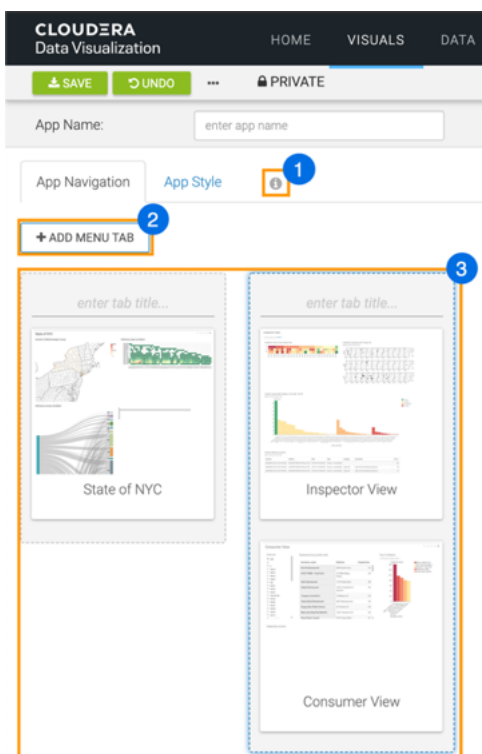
CLOUDERA
Data Visualization

HOME VISUALS DATA

SAVE UNDO ••• PRIVATE

App Name: enter app name

App Navigation App Style

1

2

+ ADD MENU TAB

3

enter tab title...

State of NYC

enter tab title...

Inspector View

Consumer View